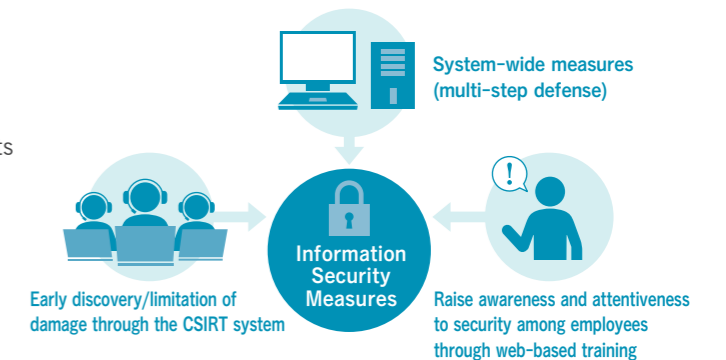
ts

System-wide measures (multi-step defense)

!

Information Security Measures

Early discovery/limitation of damage through the CSIRT system

Raise awareness and attentiveness to security among employees through web-based training